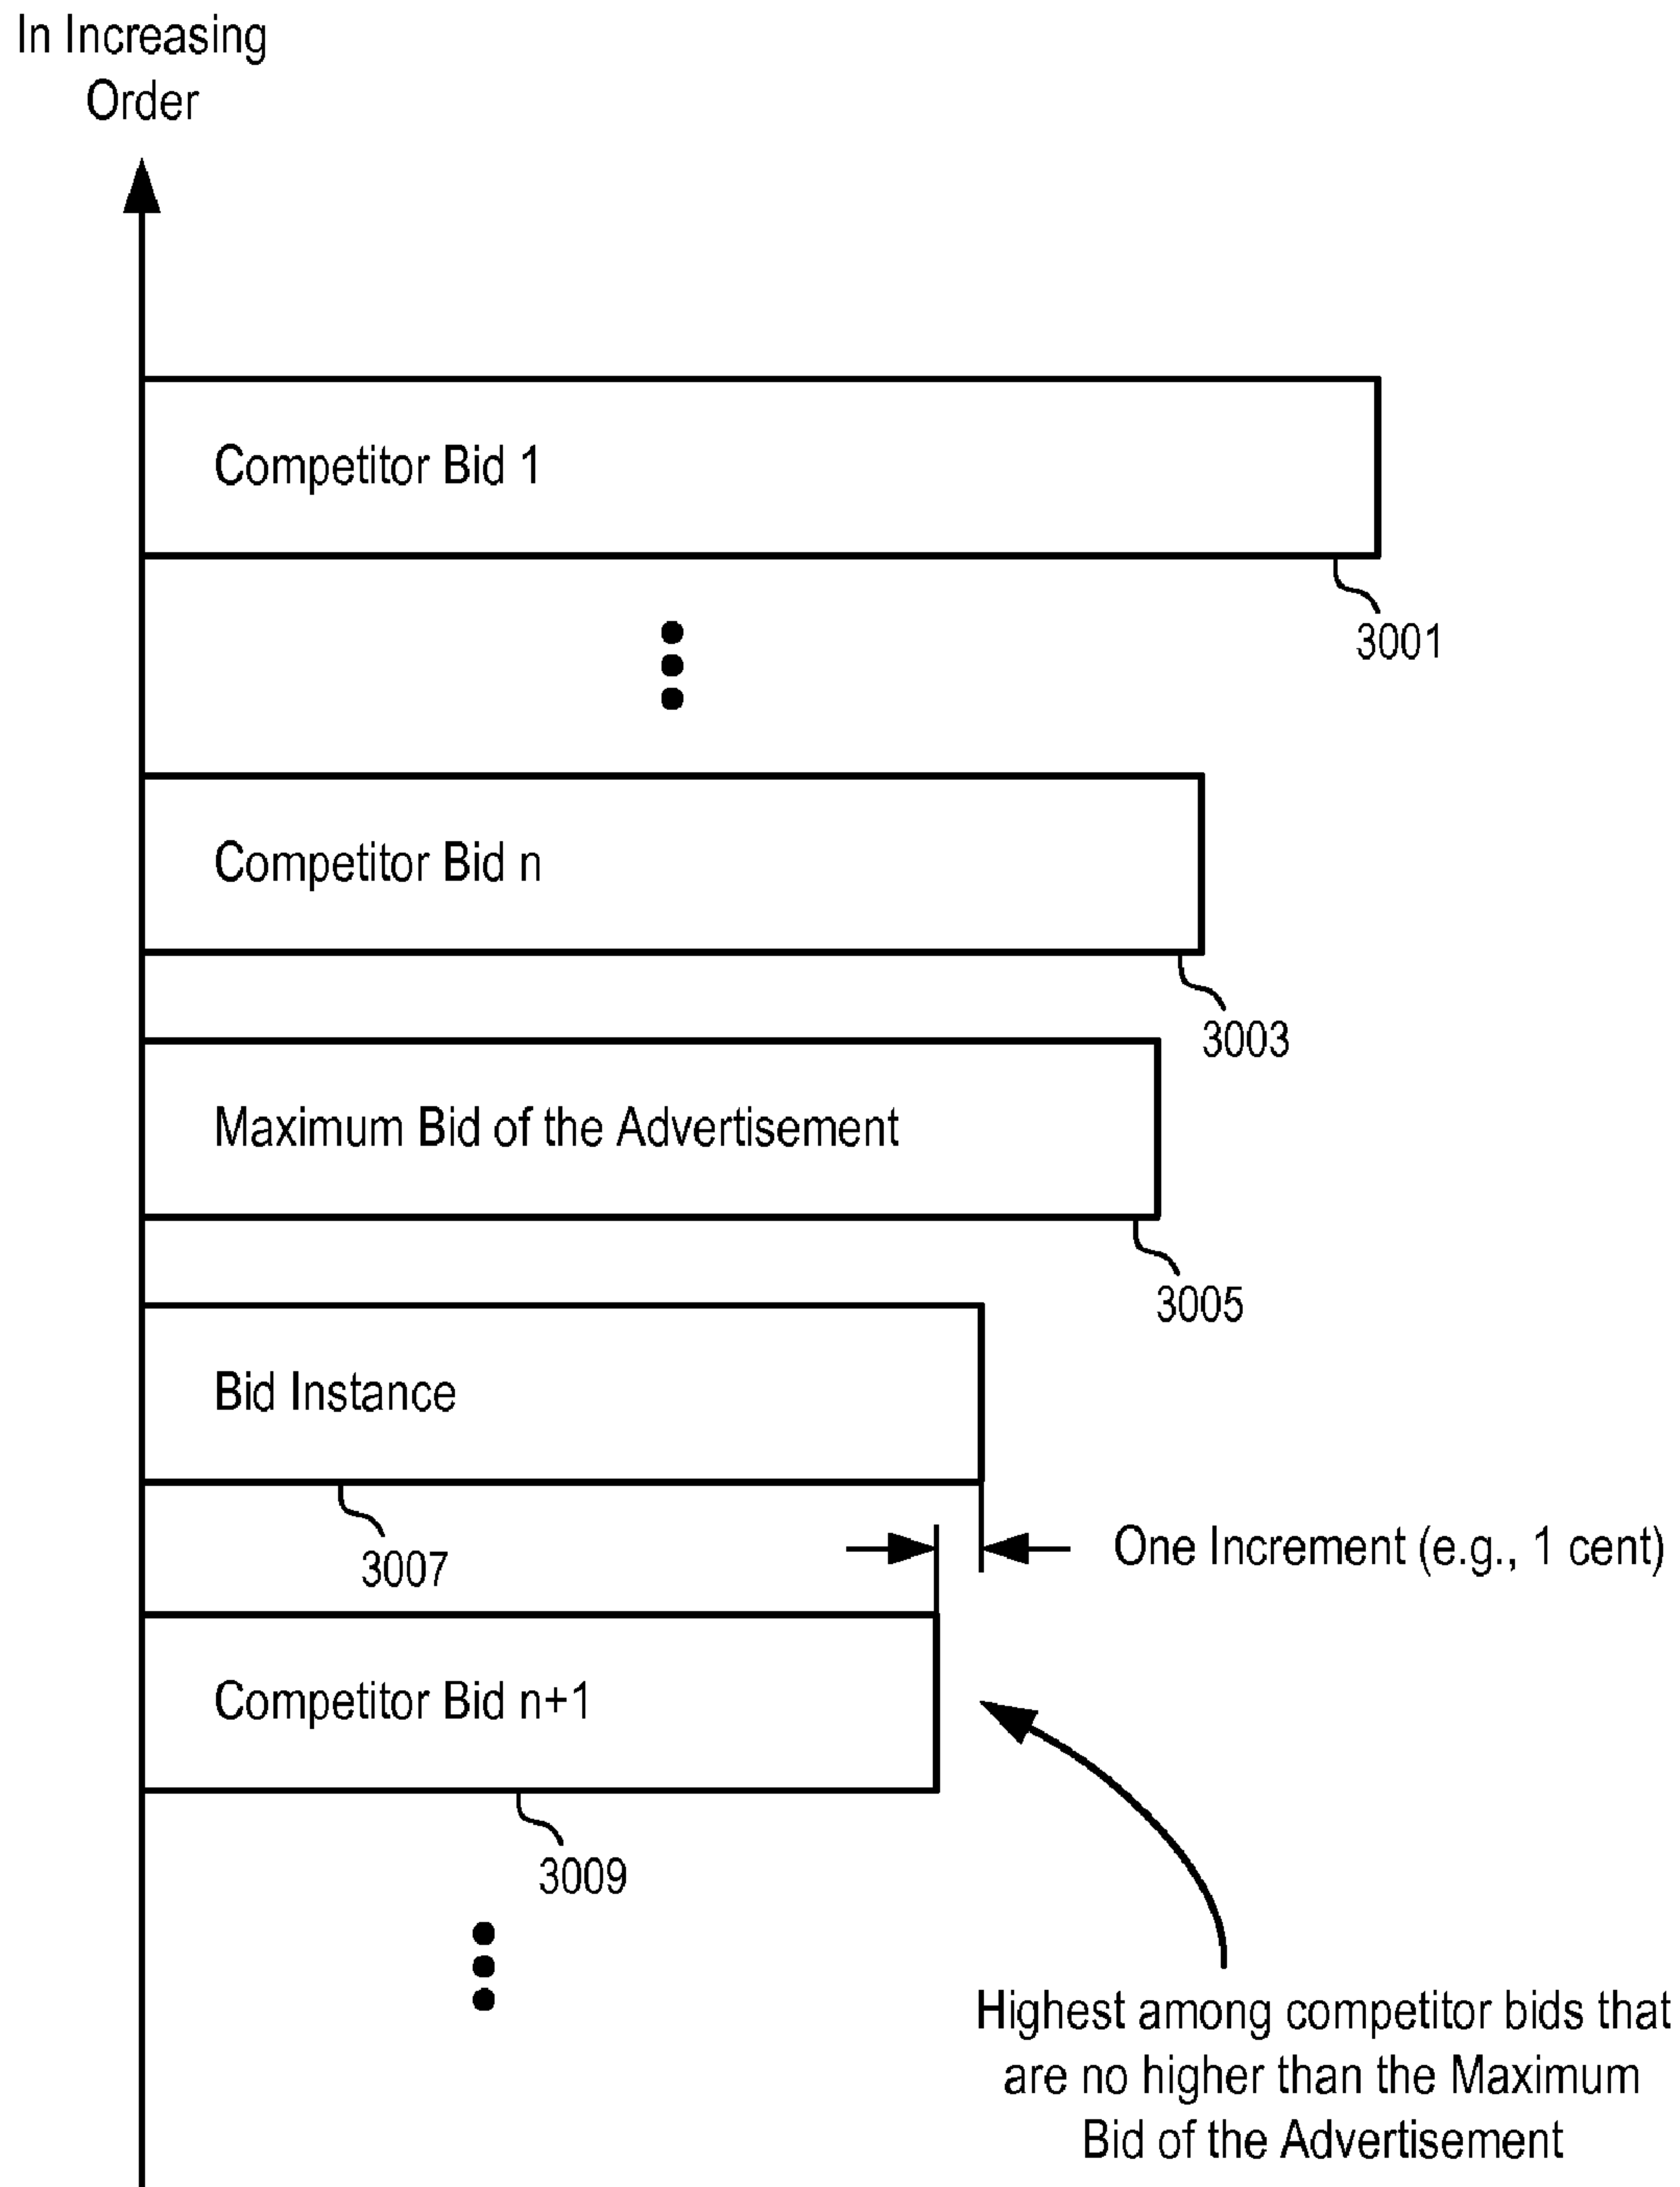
In Increasing Order

Competitor Bid 1

3001

Competitor Bid n

3003

Maximum Bid of the Advertisement

3005

Bid Instance

3007

One Increment (e.g., 1 cent)

Competitor Bid n+1

3009

Highest among competitor bids that are no higher than the Maximum Bid of the Advertisement